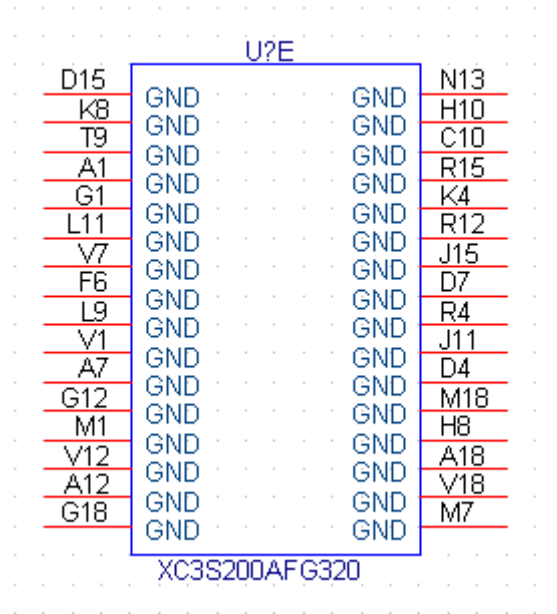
U?E

D15 GND
K8 GND
T9 GND
A1 GND
G1 GND
L11 GND
V7 GND
F6 GND
L9 GND
V1 GND
A7 GND
G12 GND
M1 GND
V12 GND
A12 GND
G18 GND

GND N13
GND H10
GND C10
GND R15
GND K4
GND R12
GND J15
GND D7
GND R4
GND J11
GND D4
GND M18
GND H8
GND A18
GND V18
GND M7

XC3S200AFG320